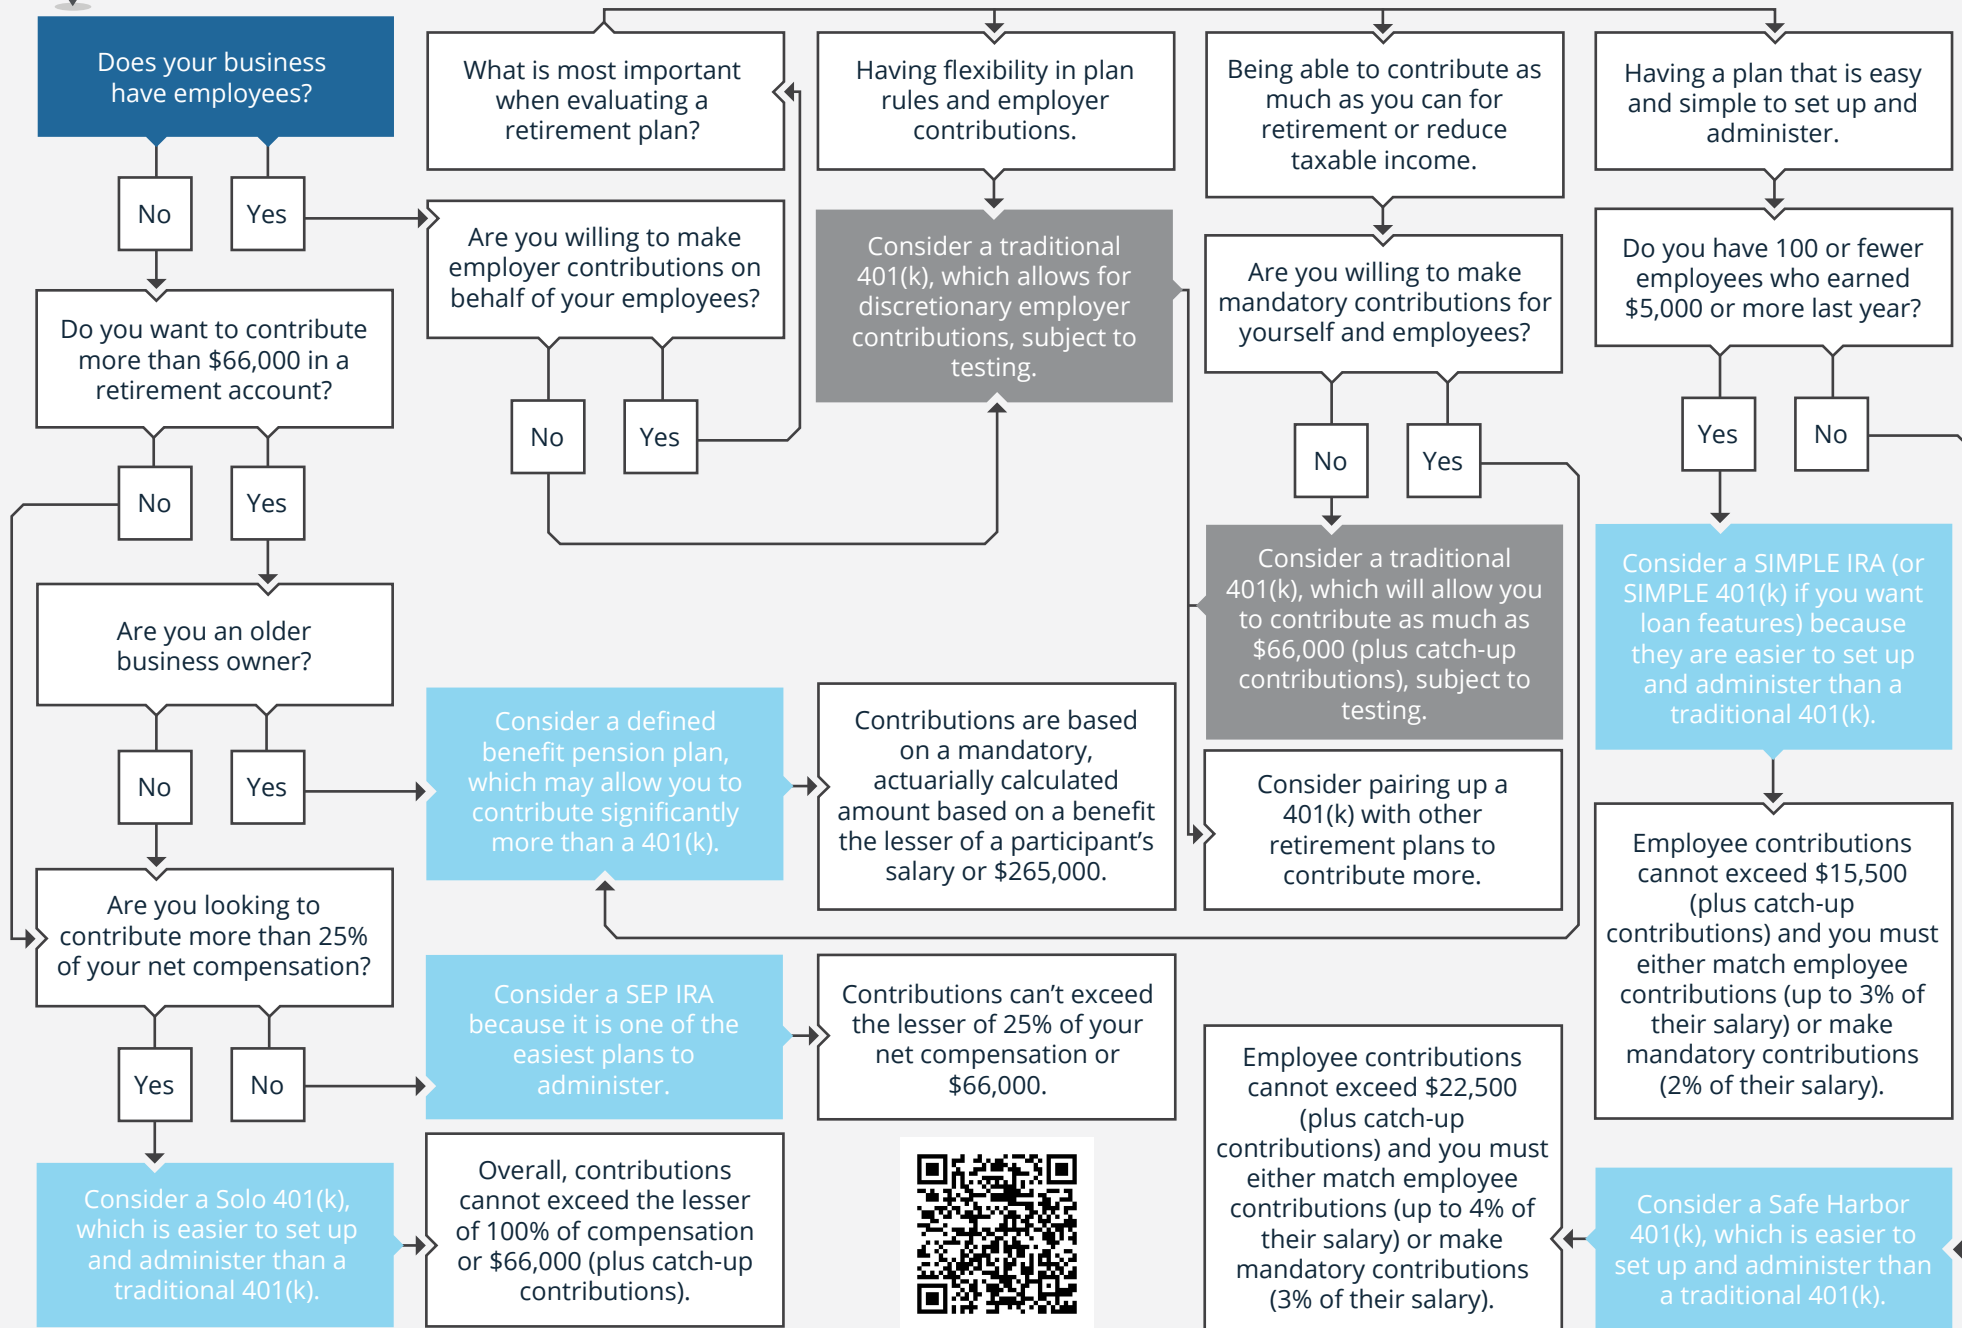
Does your business have employees?

No

Yes

Do you want to contribute more than $66,000 in a retirement account?

No

Yes

Are you an older business owner?

No

Yes

Are you looking to contribute more than 25% of your net compensation?

Yes

No

Consider a Solo 401(k), which is easier to set up and administer than a traditional 401(k).

What is most important when evaluating a retirement plan?

Are you willing to make employer contributions on behalf of your employees?

No

Yes

Consider a defined benefit pension plan, which may allow you to contribute significantly more than a 401(k).

Consider a SEP IRA because it is one of the easiest plans to administer.

Overall, contributions cannot exceed the lesser of 100% of compensation or $66,000 (plus catch-up contributions).

Having flexibility in plan rules and employer contributions.

Consider a traditional 401(k), which allows for discretionary employer contributions, subject to testing.

Contributions are based on a mandatory, actuarially calculated amount based on a benefit the lesser of a participant's salary or $265,000.

Contributions can't exceed the lesser of 25% of your net compensation or $66,000.

Being able to contribute as much as you can for retirement or reduce taxable income.

Are you willing to make mandatory contributions for yourself and employees?

No

Yes

Consider a traditional 401(k), which will allow you to contribute as much as $66,000 (plus catch-up contributions), subject to testing.

Consider pairing up a 401(k) with other retirement plans to contribute more.

Employee contributions cannot exceed $22,500 (plus catch-up contributions) and you must either match employee contributions (up to 4% of their salary) or make mandatory contributions (3% of their salary).

Having a plan that is easy and simple to set up and administer.

Do you have 100 or fewer employees who earned $5,000 or more last year?

Yes

No

Consider a SIMPLE IRA (or SIMPLE 401(k) if you want loan features) because they are easier to set up and administer than a traditional 401(k).

Employee contributions cannot exceed $15,500 (plus catch-up contributions) and you must either match employee contributions (up to 3% of their salary) or make mandatory contributions (2% of their salary).

Consider a Safe Harbor 401(k), which is easier to set up and administer than a traditional 401(k).